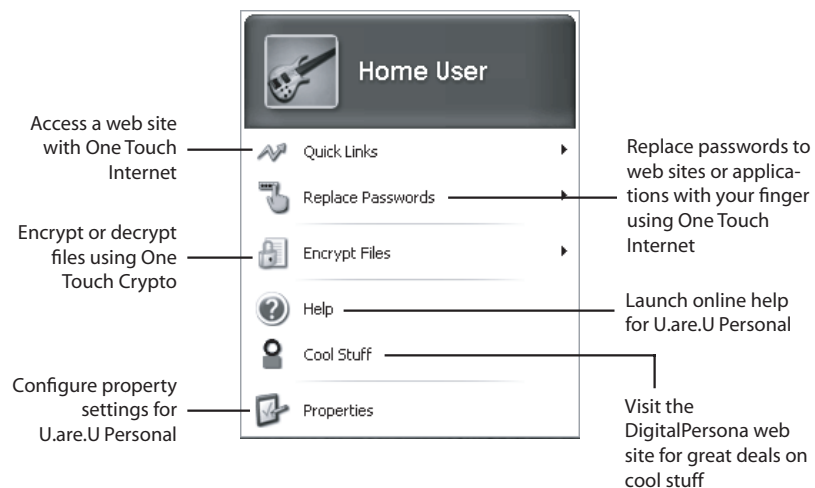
Home User

Access a web site with One Touch Internet

Quick Links

Replace passwords to web sites or applications with your finger using One Touch Internet

Replace Passwords

Encrypt or decrypt files using One Touch Crypto

Encrypt Files

Help

Launch online help for U.are.U Personal

Cool Stuff

Configure property settings for U.are.U Personal

Properties

Visit the DigitalPersona web site for great deals on cool stuff